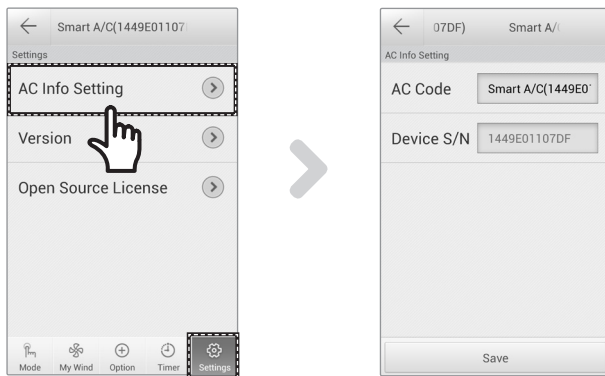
Smart A/C(1449E01107

Settings

AC Info Setting

Version

Open Source License

Mode My Wind Option Timer Settings

07DF) Smart A/

AC Info Setting

AC Code Smart A/C(1449E0

Device S/N 1449E01107DF

Save